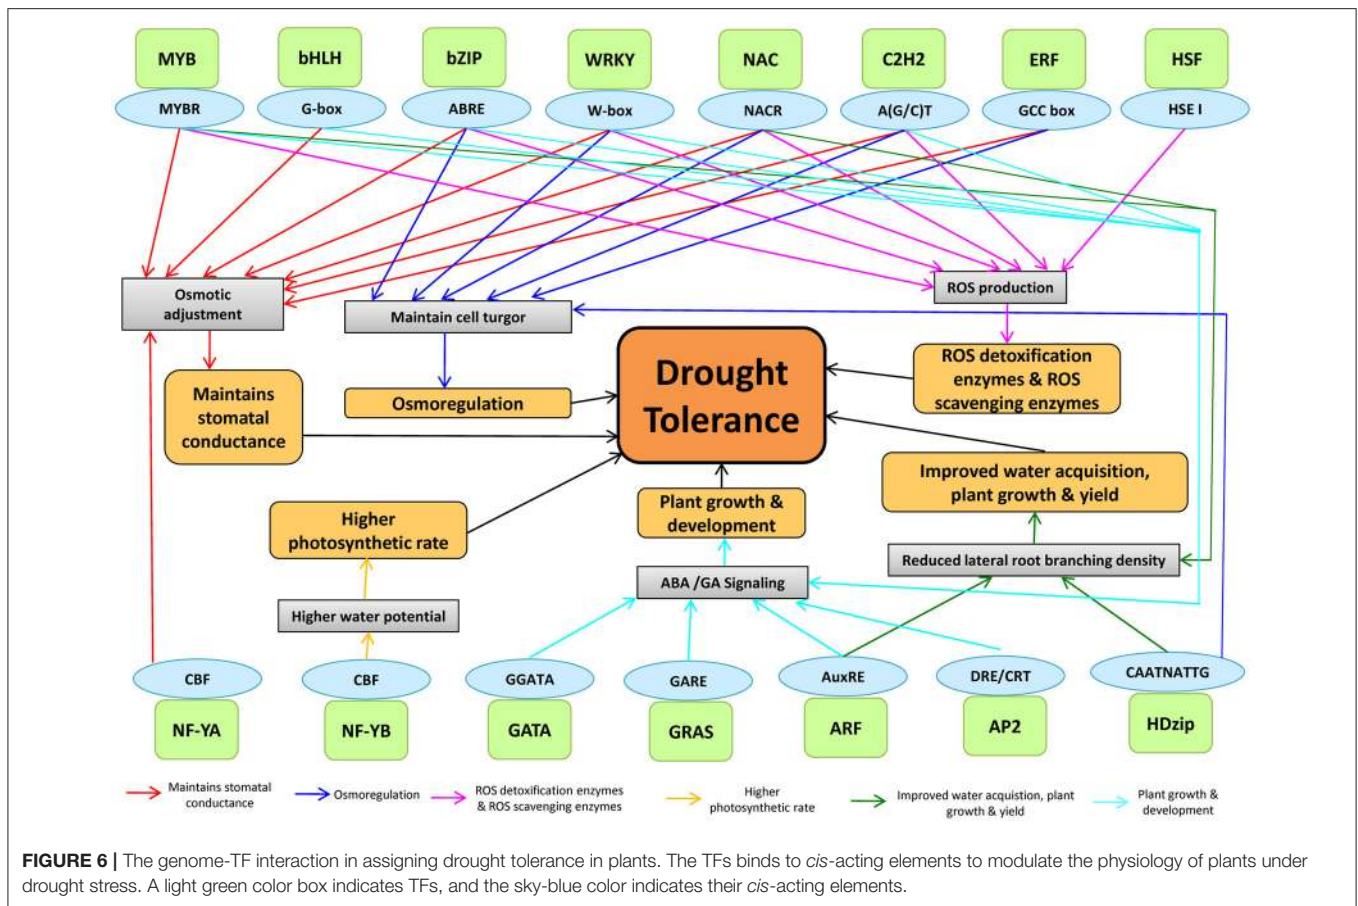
MYB
MYBR
bHLH
G-box
bZIP
ABRE
WRKY
W-box
NAC
NACR
C2H2
A(G/C)T
ERF
GCC box
HSF
HSE I

Osmotic adjustment
Maintain cell turgor
ROS production
Maintains stomatal conductance
Osmoregulation
Drought Tolerance
ROS detoxification enzymes & ROS scavenging enzymes
Improved water acquisition, plant growth & yield
Higher photosynthetic rate
Plant growth & development
Reduced lateral root branching density
ABA /GA Signaling
Higher water potential

CBF
NF-YA
CBF
NF-YB
GGATA
GATA
GARE
GRAS
AuxRE
ARF
DRE/CRT
AP2
CAATNATTG
HDzip

Maintains stomatal conductance
Osmoregulation
ROS detoxification enzymes & ROS scavenging enzymes
Higher photosynthetic rate
Improved water acquistion, plant growth & yield
Plant growth & development

FIGURE 6 | The genome-TF interaction in assigning drought tolerance in plants. The TFs binds to cis-acting elements to modulate the physiology of plants under drought stress. A light green color box indicates TFs, and the sky-blue color indicates their cis-acting elements.